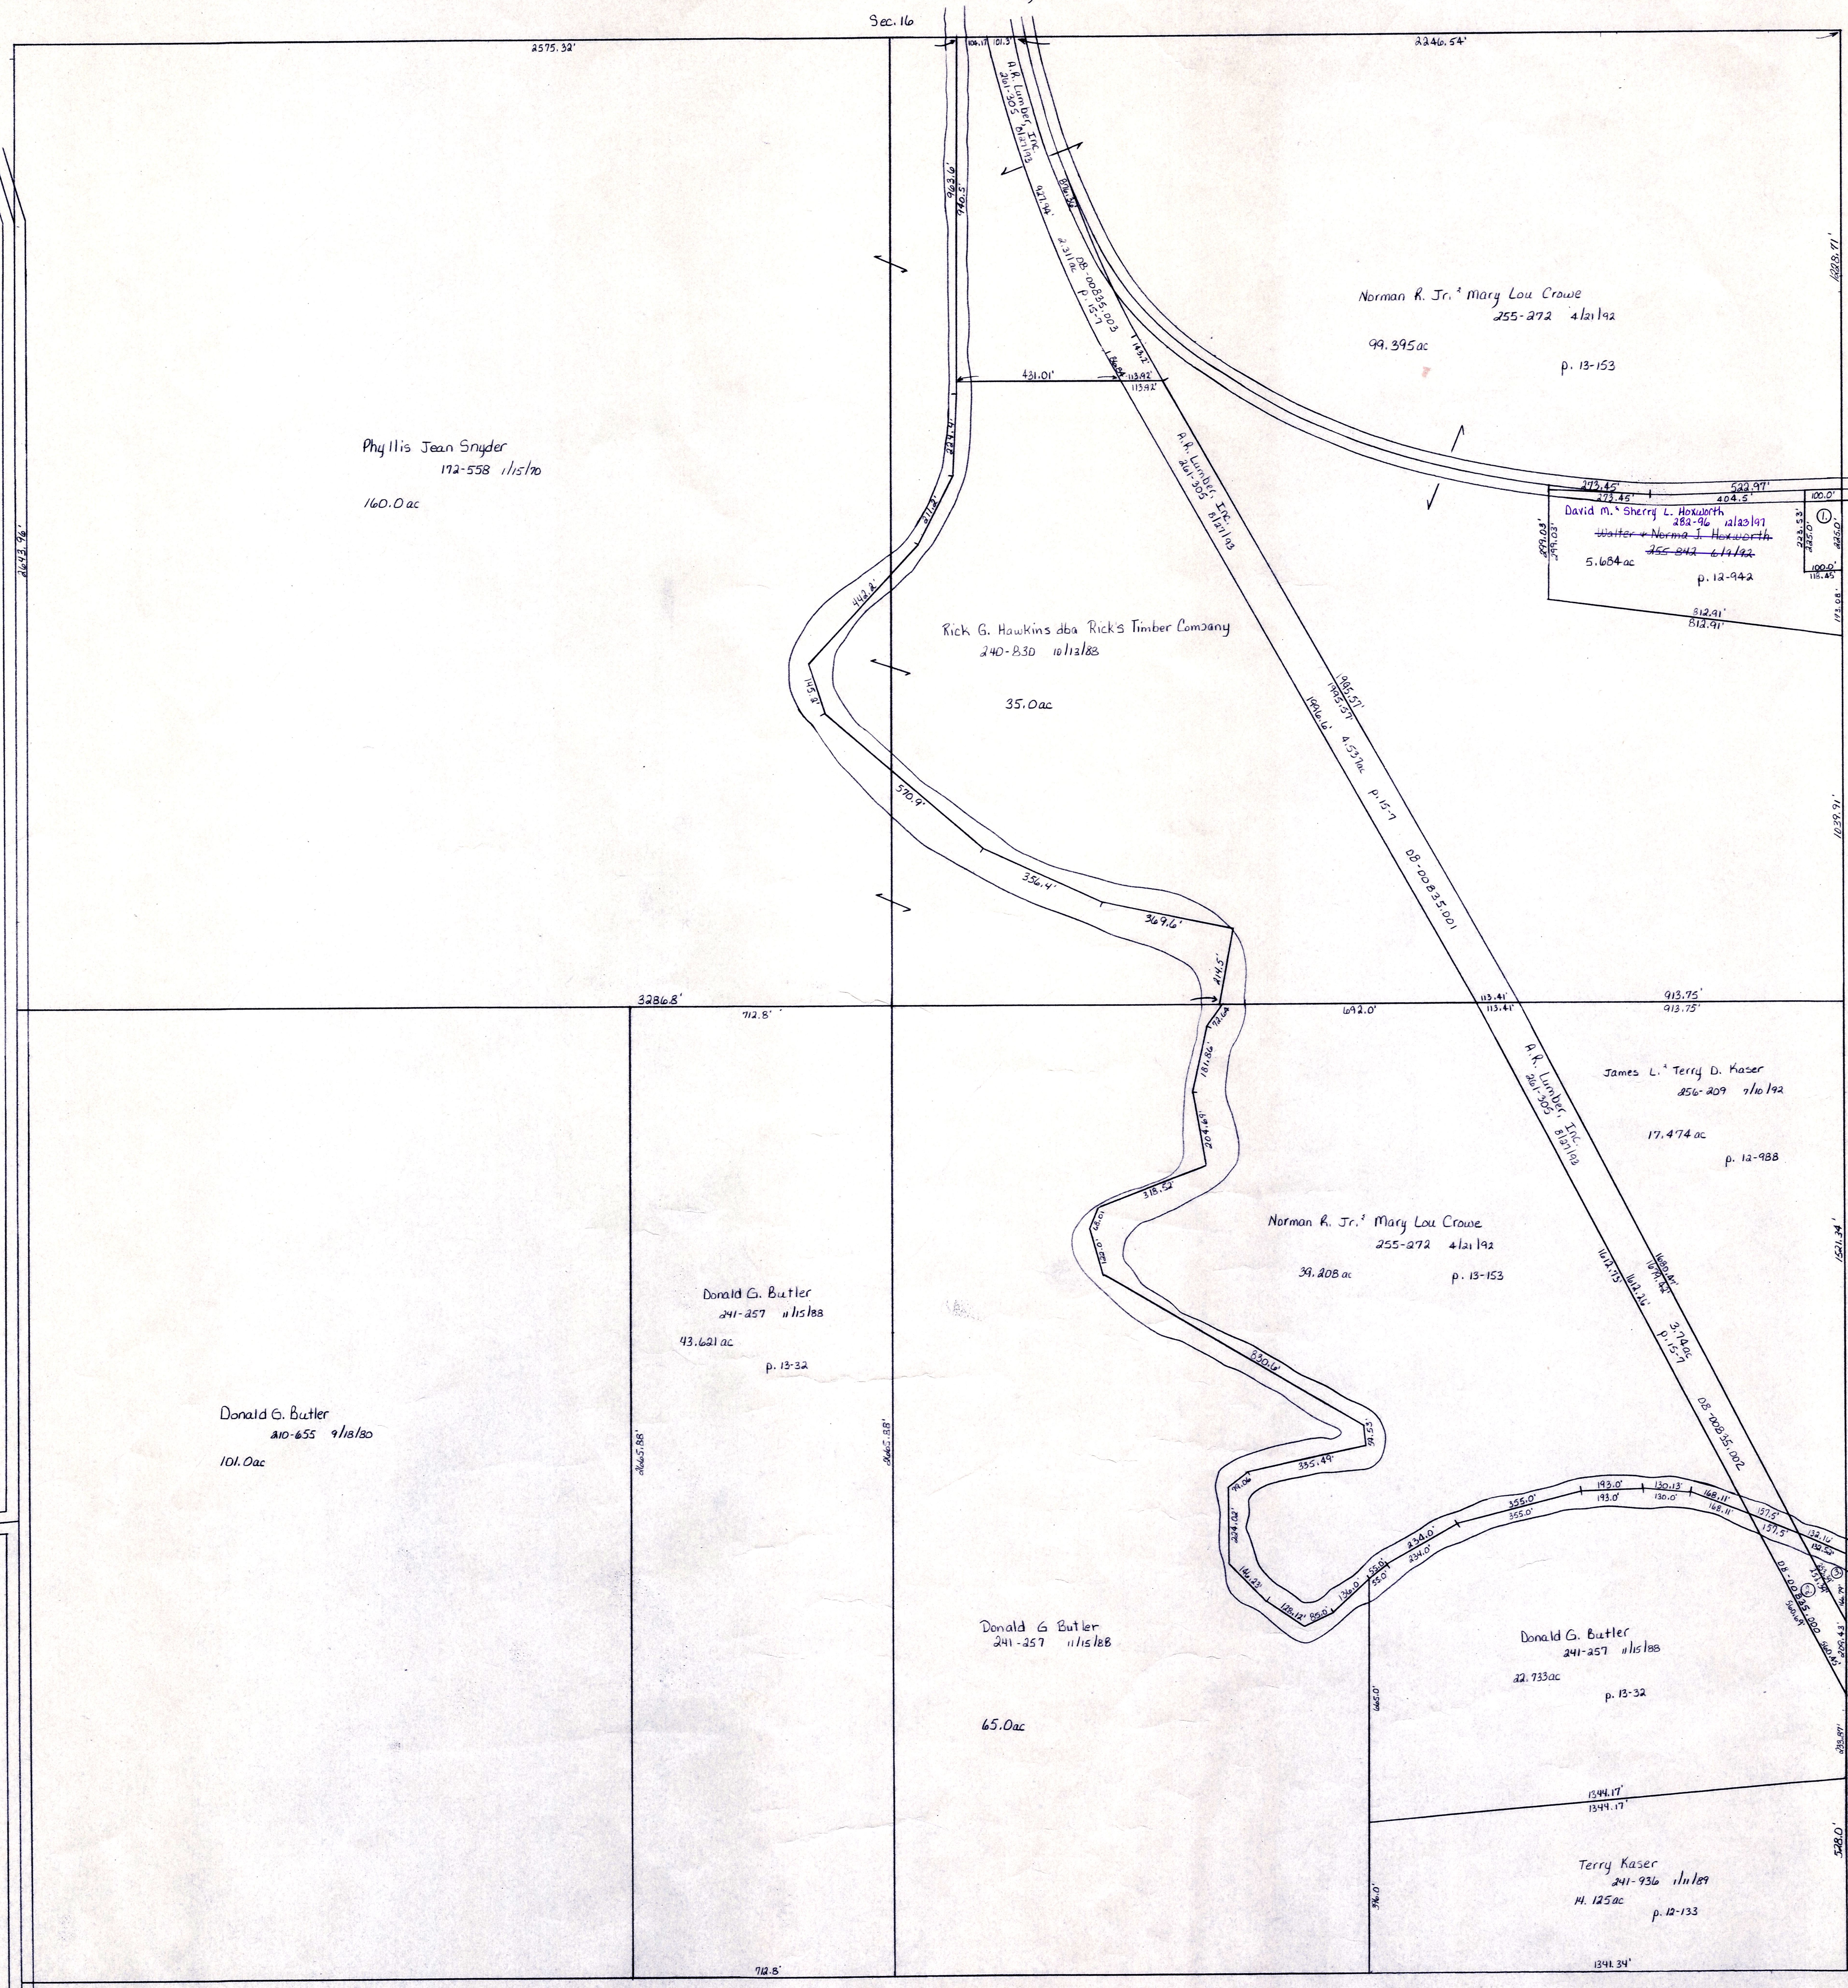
Sec. 16

2575.32'

2246.54'

106.17 101.3

A.R. Lumber, Inc.
241-305 8/27/93

963.6'
940.5'

922.46'
2311.9' p. 15-7
08-00835.003

Norman R. Jr. & Mary Lou Crowe
255-272 4/21/92

99.395 ac

p. 13-153

1028.71'

431.01'

113.92'
113.92'

Phyllis Jean Snyder
172-558 1/15/70

160.0 ac

A.R. Lumber, Inc.
241-305 8/27/93

273.45'
273.45'
522.97'
404.5'
100.0'

David M. & Sherry L. Hoxworth
282-96 12/23/97
Walter & Norma J. Hoxworth
255-842 6/4/92

5.684 ac

p. 12-942

225.0'
225.0'
100.0'
115.85

299.03'
299.03'

812.91'
812.91'

2643.96'

Rick G. Hawkins dba Rick's Timber Company
240-830 10/13/88

35.0 ac

442.8'
145.8'
570.9'
354.4'
369.6'
414.5'

1945.57'
1945.57'
1696.6'
4.53 ac
p. 15-7
08-00835.001

1139.91'

3286.8'

712.8'

692.0'

113.41
113.41

913.75'
913.75'

James L. & Terry D. Kaser
256-209 7/10/92

17.474 ac

p. 12-988

181.86
318.52

Norman R. Jr. & Mary Lou Crowe
255-272 4/21/92

39.208 ac

p. 13-153

A.R. Lumber, Inc.
241-305 8/27/93

1612.75'
1612.26'
3.74 ac
p. 15-7
08-00835.002

1521.34'

Donald G. Butler
241-257 11/15/88

43.621 ac

p. 13-32

2665.88'

2665.88'

Donald G. Butler
210-655 9/18/80

101.0 ac

630.6'
335.49
355.0'
355.0'
234.0'
234.0'
193.0'
193.0'
130.13'
130.0'
168.11'
168.11'
157.5'

Donald G Butler
241-257 11/15/88

65.0 ac

665.0'

Donald G. Butler
241-257 11/15/88

22.733 ac

p. 13-32

1344.17'
1344.17'

Terry Kaser
241-936 1/11/89

14.125 ac

p. 12-133

528.0'

396.0'

712.8'

1341.34'